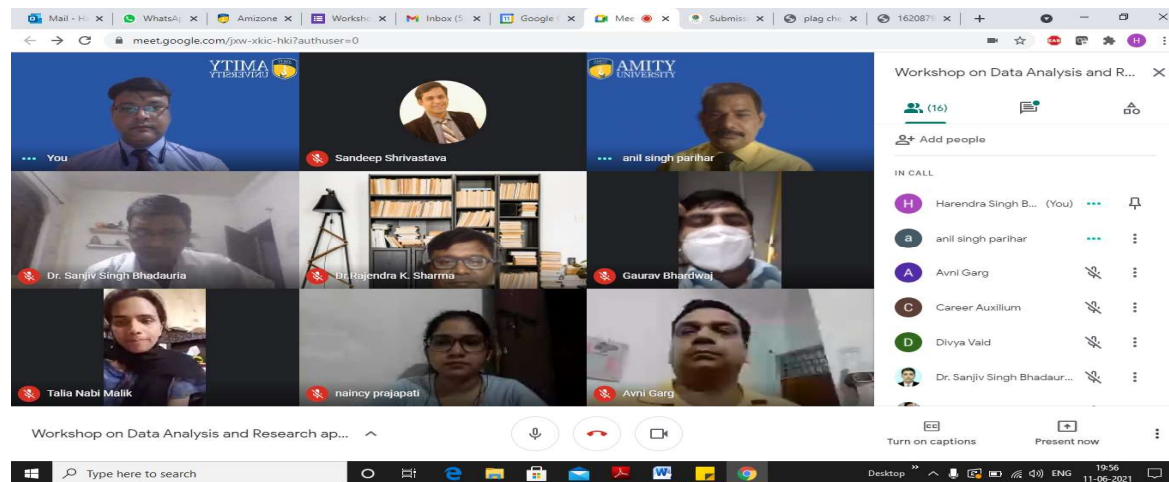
Mail - H | WhatsAp | Amizone | Worksh | Inbox (5 | Google | Mee | Submiss | plag ch | 1620879 | +

meet.google.com/jxw-xkic-hki?authuser=0

AMITY UNIVERSITY

You

Sandeep Shrivastava

AMITY UNIVERSITY

anil singh parihar

Dr. Sanjiv Singh Bhadauria

Dr. Rajendra K. Sharma

Gaurav Bhardwaj

Talia Nabi Malik

naincy prajapati

Avni Garg

Workshop on Data Analysis and R...

(16)

Add people

IN CALL

Harendra Singh B... (You)

anil singh parihar

Avni Garg

Career Auxilium

Divya Vaid

Dr. Sanjiv Singh Bhadaur...

Workshop on Data Analysis and Research ap...

Turn on captions

Present now

Type here to search

Desktop

ENG

19:56
11-06-2021